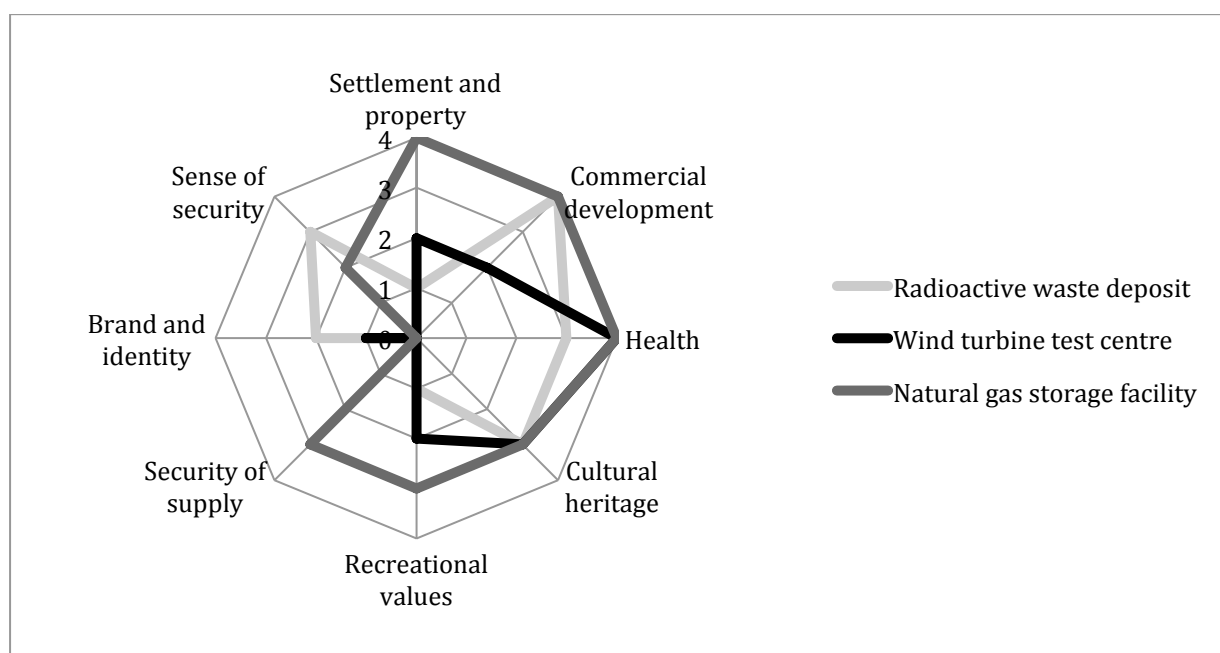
Settlement and property

4

3

2

1

0

Commercial development

Health

Cultural heritage

Recreational values

Security of supply

Brand and identity

Sense of security

Radioactive waste deposit

Wind turbine test centre

Natural gas storage facility